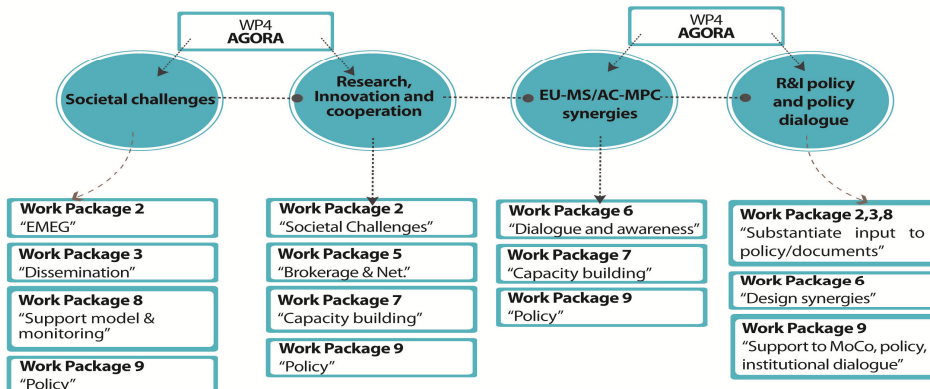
WP4
AGORA

WP4
AGORA

Societal challenges

Research, Innovation and cooperation

EU-MS/AC-MPC synergies

R&I policy and policy dialogue

Work Package 2
"EMEG"

Work Package 3
"Dissemination"

Work Package 8
"Support model & monitoring"

Work Package 9
"Policy"

Work Package 2
"Societal Challenges"

Work Package 5
"Brokerage & Net."

Work Package 7
"Capacity building"

Work Package 9
"Policy"

Work Package 6
"Dialogue and awareness"

Work Package 7
"Capacity building"

Work Package 9
"Policy"

Work Package 2,3,8
"Substantiate input to policy/documents"

Work Package 6
"Design synergies"

Work Package 9
"Support to MoCo, policy, institutional dialogue"